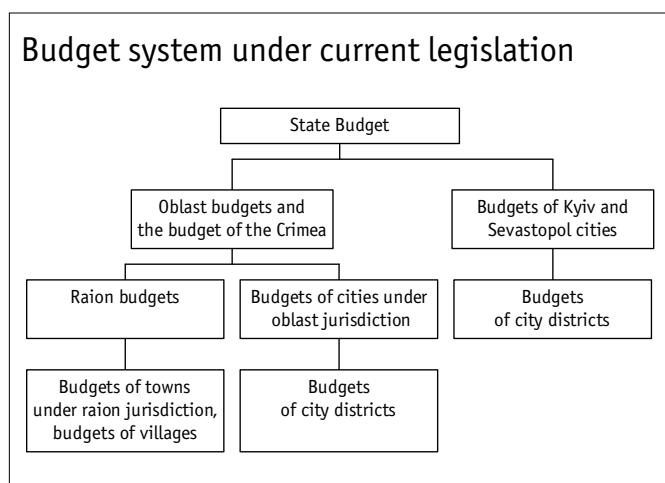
Budget system under current legislation

State Budget

Oblast budgets and the budget of the Crimea

Budgets of Kyiv and Sevastopol cities

Raion budgets

Budgets of cities under oblast jurisdiction

Budgets of city districts

Budgets of towns under raion jurisdiction, budgets of villages

Budgets of city districts